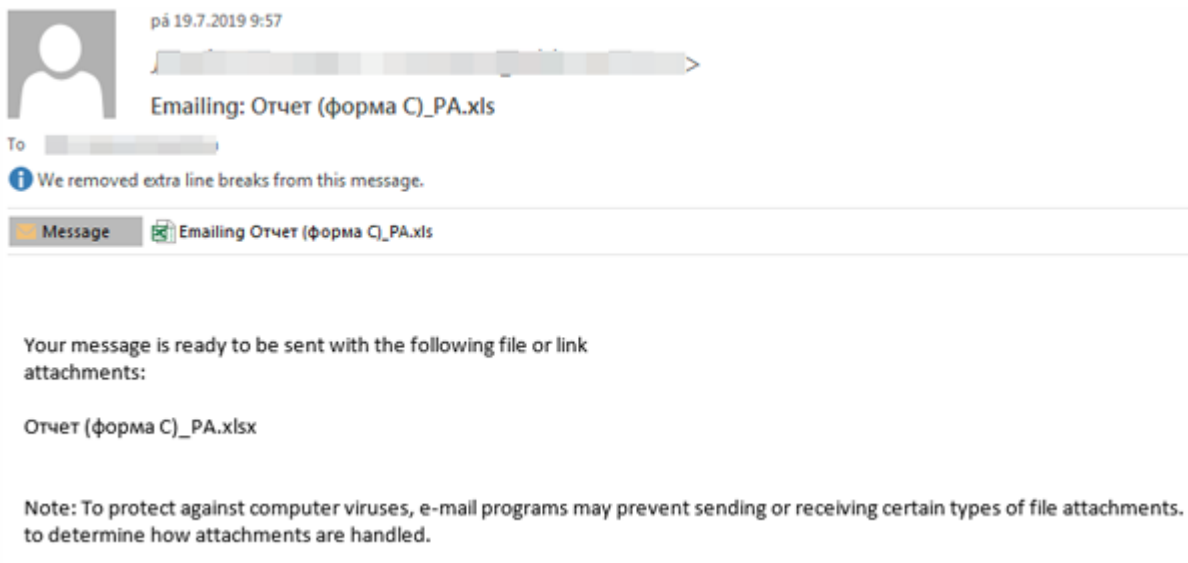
pá 19.7.2019 9:57

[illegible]>

Emailing: Отчет (форма С)_PA.xls

To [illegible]

We removed extra line breaks from this message.

Message

Emailing Отчет (форма С)_PA.xls

Your message is ready to be sent with the following file or link attachments:

Отчет (форма С)_PA.xlsx

Note: To protect against computer viruses, e-mail programs may prevent sending or receiving certain types of file attachments. to determine how attachments are handled.